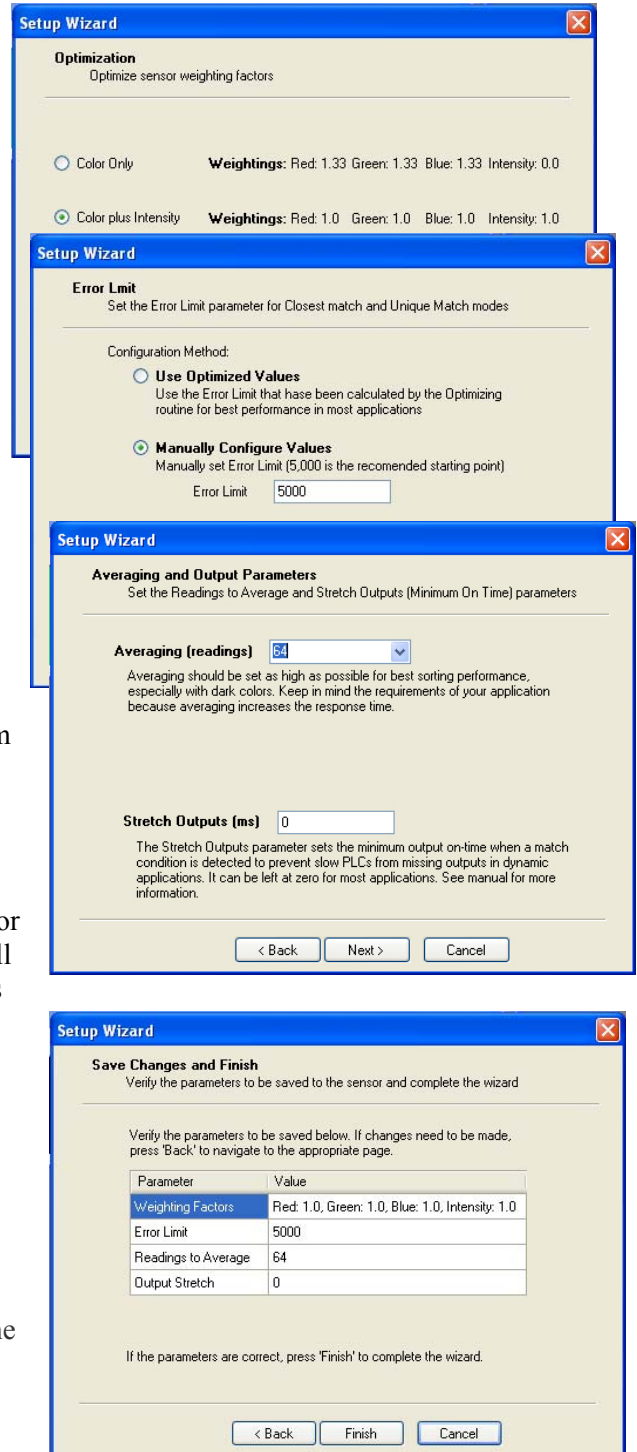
Setup Wizard

Optimization
Optimize sensor weighting factors

Color Only Weightings: Red: 1.33 Green: 1.33 Blue: 1.33 Intensity: 0.0

Color plus Intensity Weightings: Red: 1.0 Green: 1.0 Blue: 1.0 Intensity: 1.0

Setup Wizard

Error Lmit
Set the Error Limit parameter for Closest match and Unique Match modes

Configuration Method:

Use Optimized Values
Use the Error Limit that hase been calculated by the Optimizing routine for best performance in most applications

Manually Configure Values
Manually set Error Limit (5,000 is the recomended starting point)

Error Limit 5000

Setup Wizard

Averaging and Output Parameters
Set the Readings to Average and Stretch Outputs (Minimum On Time) parameters

Averaging (readings) 64

Averaging should be set as high as possible for best sorting performance, especially with dark colors. Keep in mind the requirements of your application because averaging increases the response time.

Stretch Outputs (ms) 0

The Stretch Outputs parameter sets the minimum output on-time when a match condition is detected to prevent slow PLCs from missing outputs in dynamic applications. It can be left at zero for most applications. See manual for more information.

< Back Next > Cancel

n

or
ll
s

Setup Wizard

Save Changes and Finish
Verify the parameters to be saved to the sensor and complete the wizard

Verify the parameters to be saved below. If changes need to be made, press 'Back' to navigate to the appropriate page.

| Parameter | Value |
|---|---|
| Weighting Factors | Red: 1.0, Green: 1.0, Blue: 1.0, Intensity: 1.0 |
| Error Limit | 5000 |
| Readings to Average | 64 |
| Output Stretch | 0 |

If the parameters are correct, press 'Finish' to complete the wizard.

< Back Finish Cancel

e